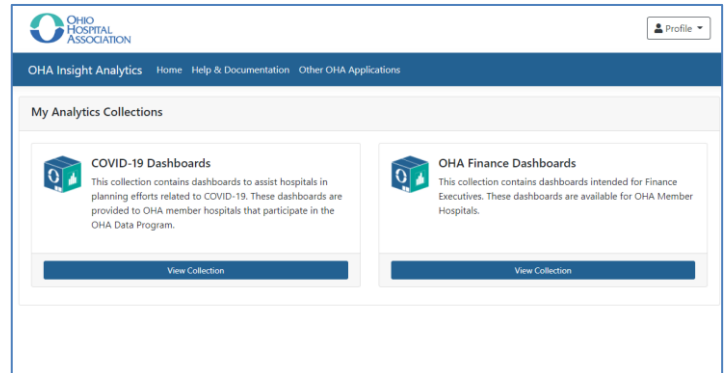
OHIO HOSPITAL ASSOCIATION

Profile

OHA Insight Analytics Home Help & Documentation Other OHA Applications

My Analytics Collections

COVID-19 Dashboards

This collection contains dashboards to assist hospitals in planning efforts related to COVID-19. These dashboards are provided to OHA member hospitals that participate in the OHA Data Program.

View Collection

OHA Finance Dashboards

This collection contains dashboards intended for Finance Executives. These dashboards are available for OHA Member Hospitals.

View Collection